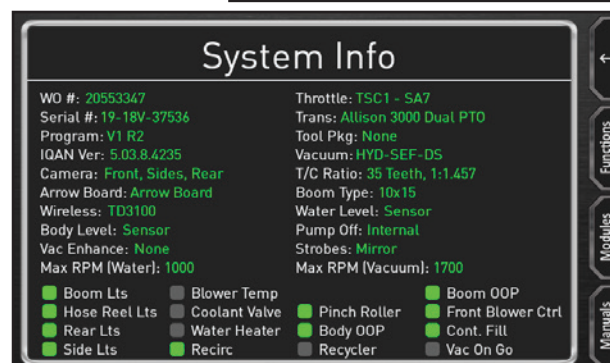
System Info

WO #: 20553347
Serial #: 19-18V-37536
Program: V1 R2
IQAN Ver: 5.03.8.4235
Camera: Front, Sides, Rear
Arrow Board: Arrow Board
Wireless: TD3100
Body Level: Sensor
Vac Enhance: None
Max RPM (Water): 1000

Throttle: TSC1 - SA7
Trans: Allison 3000 Dual PTO
Tool Pkg: None
Vacuum: HYD-SEF-DS
T/C Ratio: 35 Teeth, 1:1.457
Boom Type: 10x15
Water Level: Sensor
Pump Off: Internal
Strobes: Mirror
Max RPM (Vacuum): 1700

Boom Lts
Hose Reel Lts
Rear Lts
Side Lts
Blower Temp
Coolant Valve
Water Heater
Recirc
Pinch Roller
Body OOP
Recycler
Boom OOP
Front Blower Ctrl
Cont. Fill
Vac On Go

←
Functions
Modules
Manuals